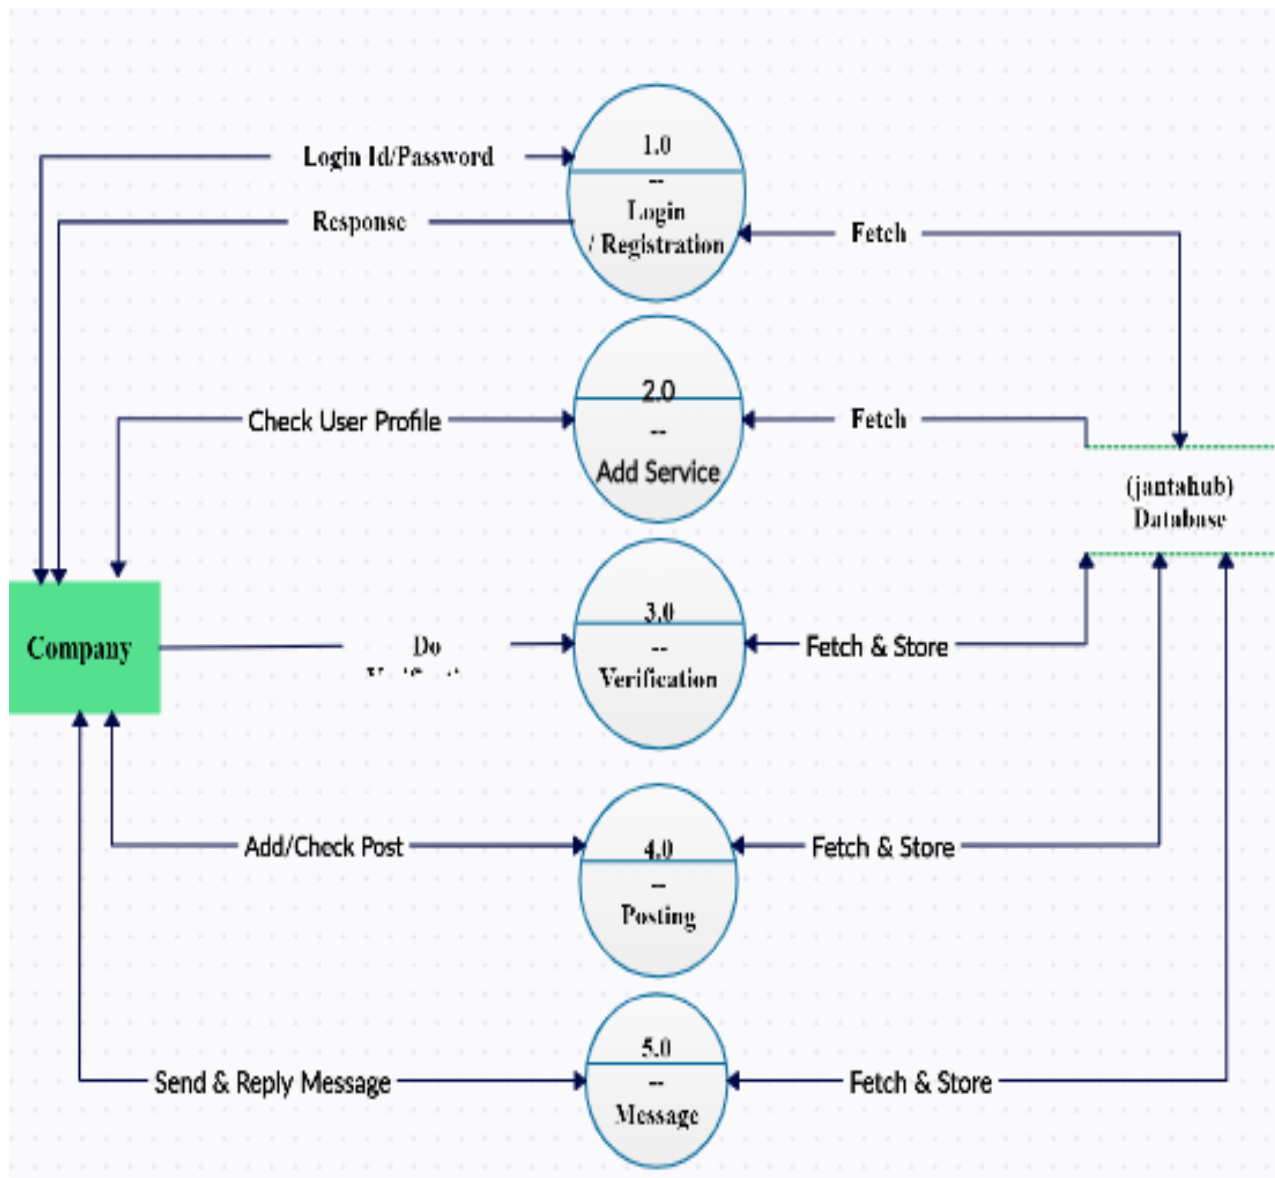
Login Id/Password

Response

1.0
--
Login / Registration

Fetch

Check User Profile

2.0
--
Add Service

Fetch

(jantahub) Database

Company

Do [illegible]

3.0
--
Verification

Fetch & Store

Add/Check Post

4.0
--
Posting

Fetch & Store

Send & Reply Message

5.0
--
Message

Fetch & Store